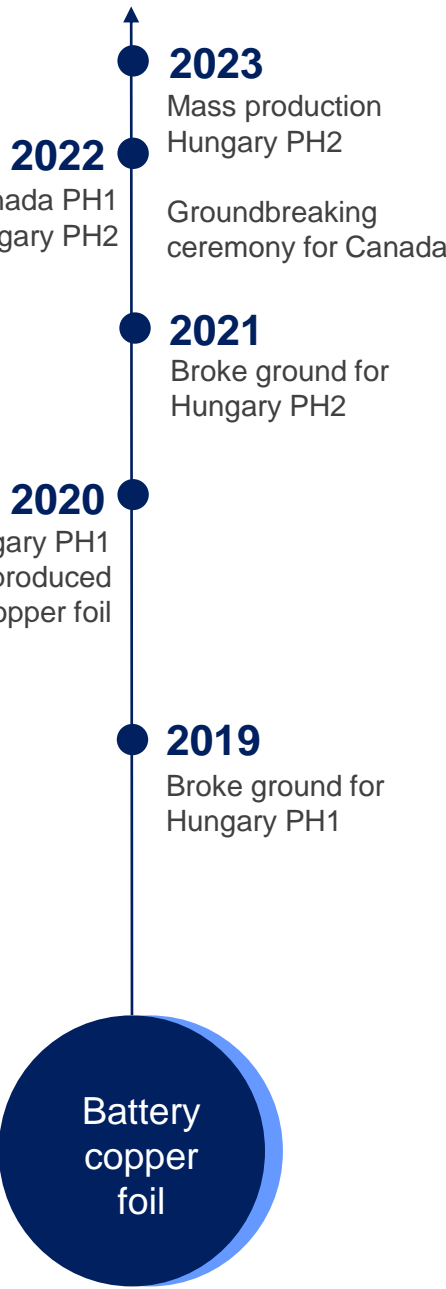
2023
Mass production Hungary PH2

2022
nada PH1
gary PH2

Groundbreaking ceremony for Canada

2021
Broke ground for Hungary PH2

2020
gary PH1
produced
opper foil

2019
Broke ground for Hungary PH1

Battery copper foil